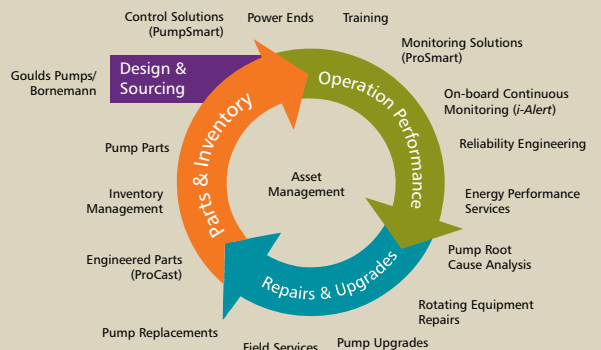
Control Solutions (PumpSmart)

Power Ends

Training

Monitoring Solutions (ProSmart)

Goulds Pumps/ Bornemann

Design & Sourcing

Operation Performance

On-board Continuous Monitoring (*i-Alert*)

Reliability Engineering

Pump Parts

Parts & Inventory

Asset Management

Inventory Management

Energy Performance Services

Engineered Parts (ProCast)

Pump Root Cause Analysis

Repairs & Upgrades

Rotating Equipment Repairs

Pump Replacements

Field Services

Pump Upgrades